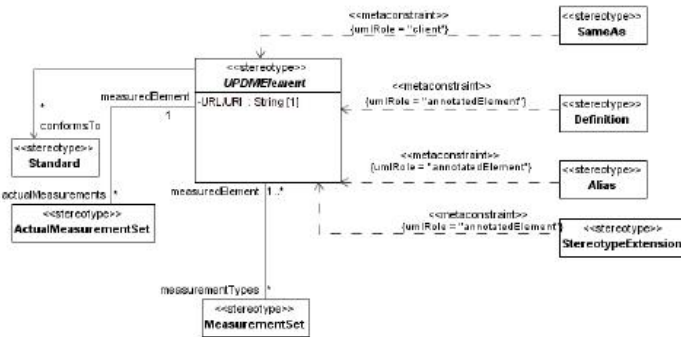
<<metaconstraint>>
{umlRole = "client"}

<<stereotype>>
SameAs

<<stereotype>>
UPDMElement
-URL/URI : String [1]

*
conformsTo

measuredElement
1

<<stereotype>>
Standard

<<metaconstraint>>
{umlRole = "annotatedElement"}

<<stereotype>>
Definition

<<metaconstraint>>
{umlRole = "annotatedElement"}

<<stereotype>>
Alias

actualMeasurements *

<<stereotype>>
ActualMeasurementSet

measuredElement 1..*

<<metaconstraint>>
{umlRole = "annotatedElement"}

<<stereotype>>
StereotypeExtension

measurementTypes *

<<stereotype>>
MeasurementSet